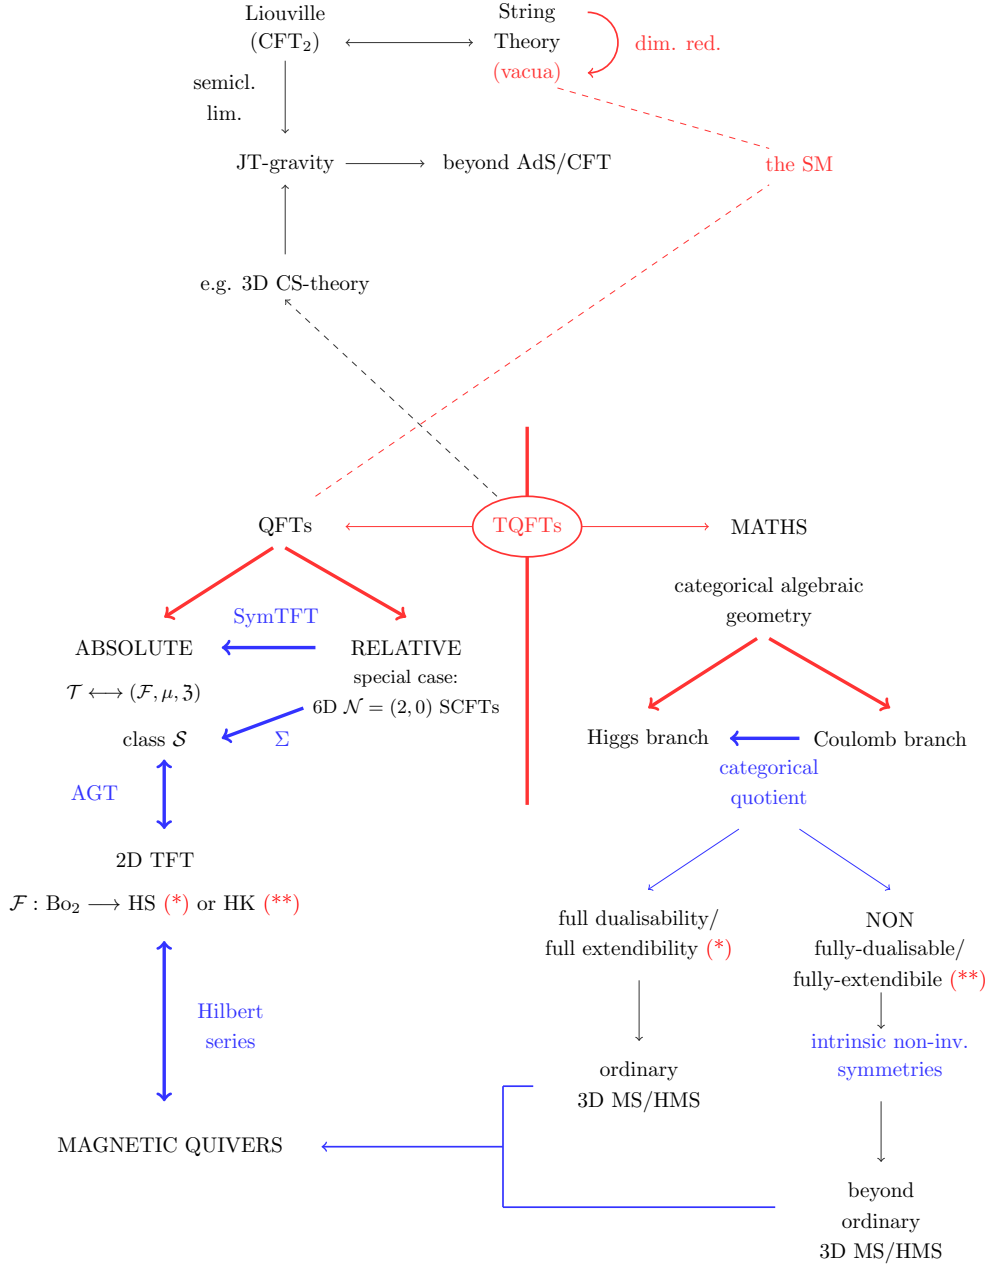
Liouville
($CFT_2$)

String
Theory
(vacua)

dim. red.

semicl.
lim.

JT-gravity

beyond AdS/CFT

the SM

e.g. 3D CS-theory

QFTs

TQFTs

MATHS

categorical algebraic
geometry

SymTFT

ABSOLUTE

RELATIVE

special case:

$\mathcal{T} \longleftrightarrow (\mathcal{F}, \mu, \mathfrak{Z})$

6D $\mathcal{N} = (2,0)$ SCFTs

class $\mathcal{S}$

$\Sigma$

Higgs branch

Coulomb branch

categorical
quotient

AGT

2D TFT

$\mathcal{F} : Bo_2 \longrightarrow$ HS (*) or HK (**)

full dualisability/
full extendibility (*)

NON
fully-dualisable/
fully-extendibile (**)

Hilbert
series

intrinsic non-inv.
symmetries

ordinary
3D MS/HMS

MAGNETIC QUIVERS

beyond
ordinary
3D MS/HMS